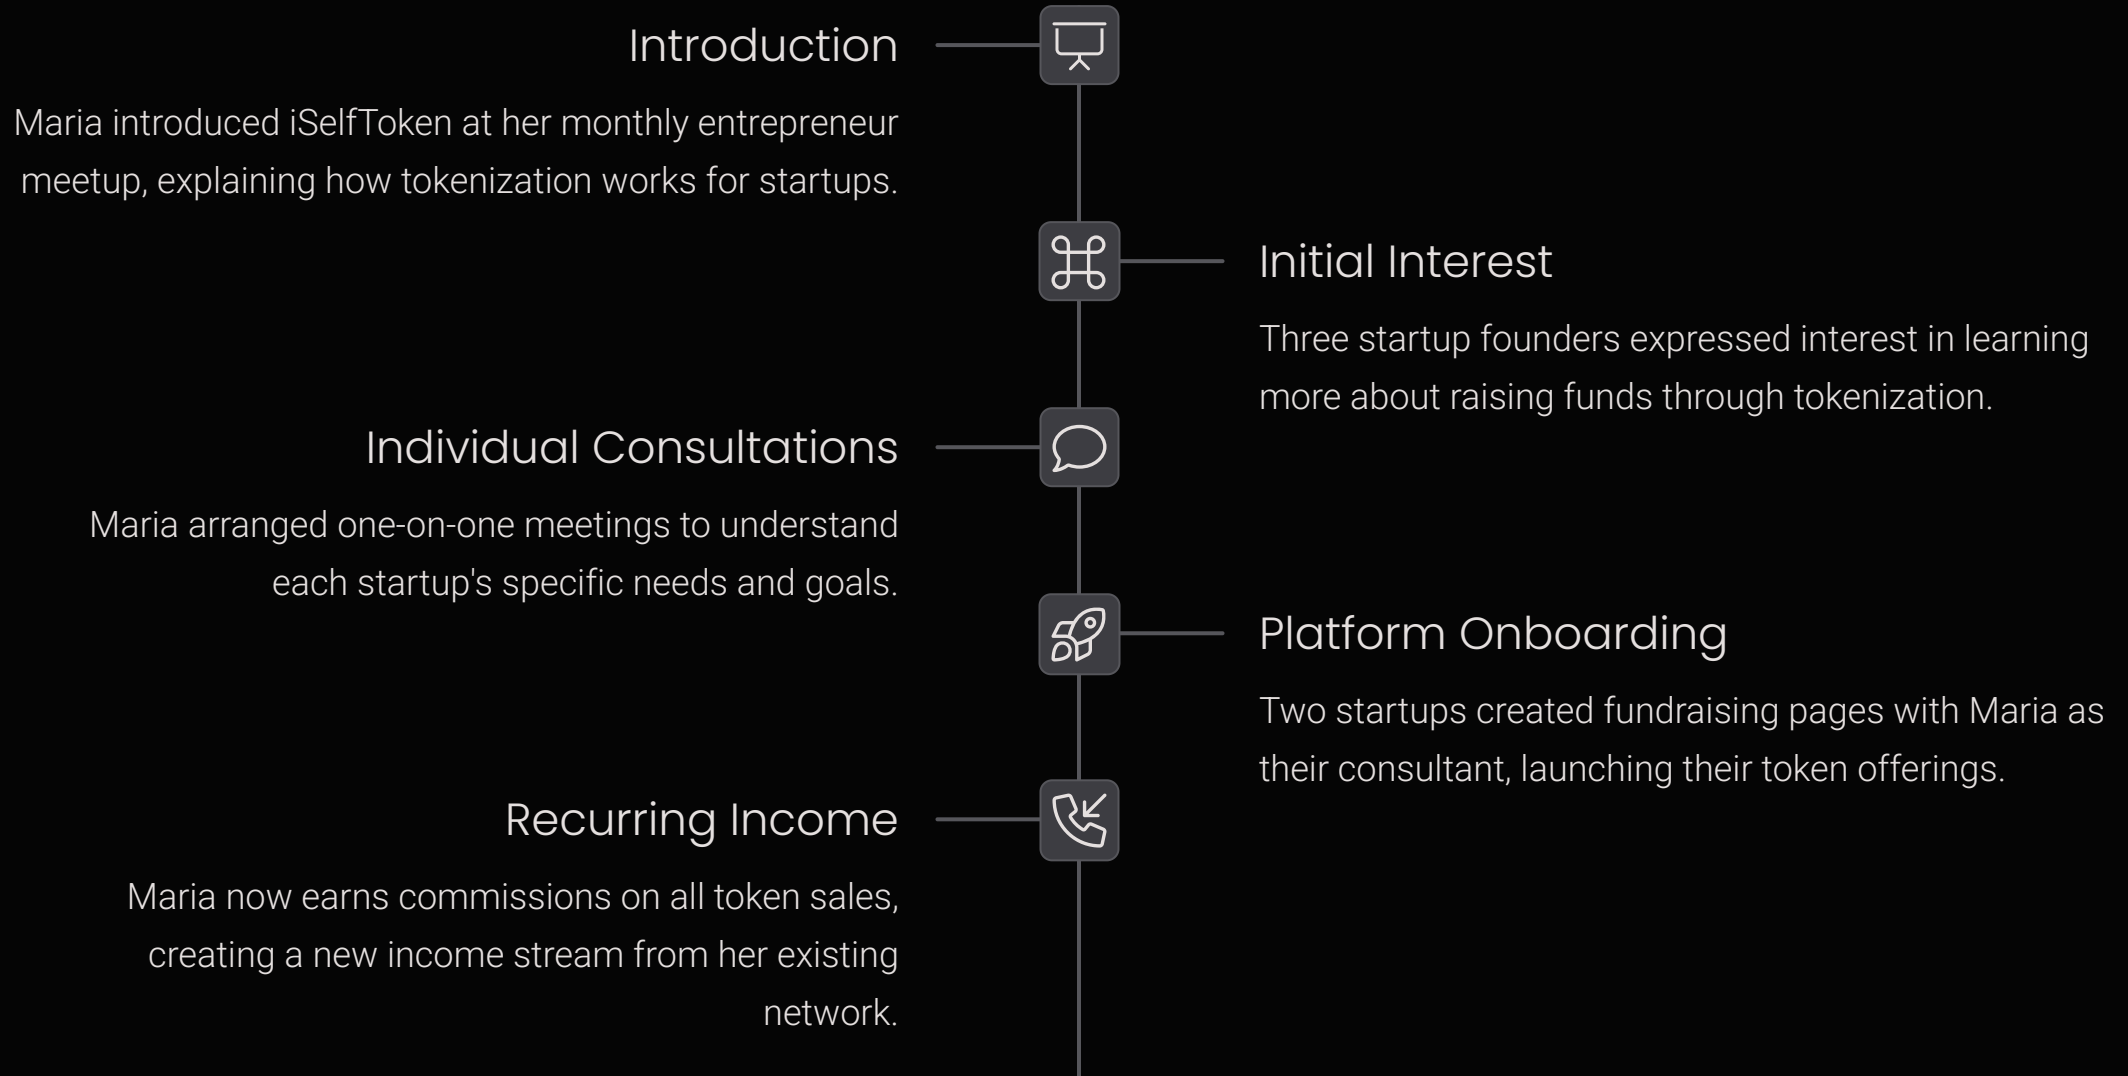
Introduction

Maria introduced iSelfToken at her monthly entrepreneur meetup, explaining how tokenization works for startups.

Initial Interest

Three startup founders expressed interest in learning more about raising funds through tokenization.

Individual Consultations

Maria arranged one-on-one meetings to understand each startup's specific needs and goals.

Platform Onboarding

Two startups created fundraising pages with Maria as their consultant, launching their token offerings.

Recurring Income

Maria now earns commissions on all token sales, creating a new income stream from her existing network.